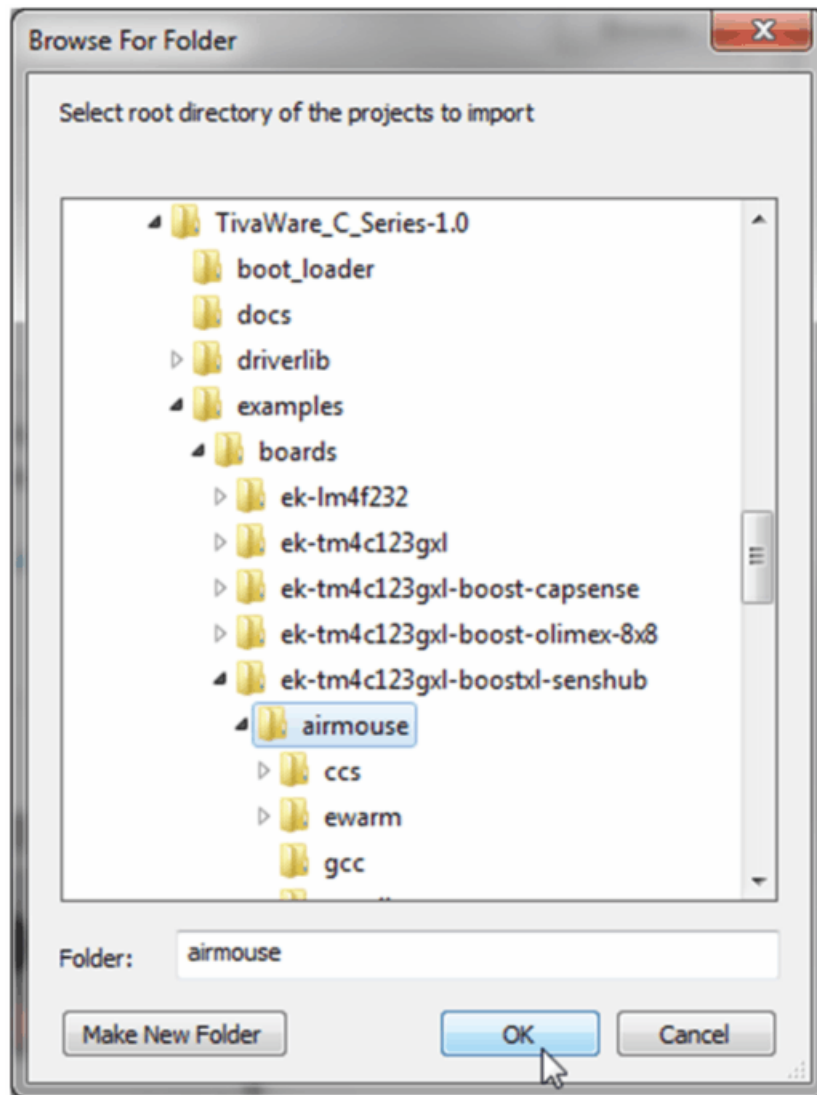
Browse For Folder

Select root directory of the projects to import

TivaWare_C_Series-1.0
boot_loader
docs
driverlib
examples
boards
ek-lm4f232
ek-tm4c123gxl
ek-tm4c123gxl-boost-capsense
ek-tm4c123gxl-boost-olimex-8x8
ek-tm4c123gxl-boostxl-senshub
airmouse
ccs
ewarm
gcc
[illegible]

Folder: airmouse

Make New Folder
OK
Cancel